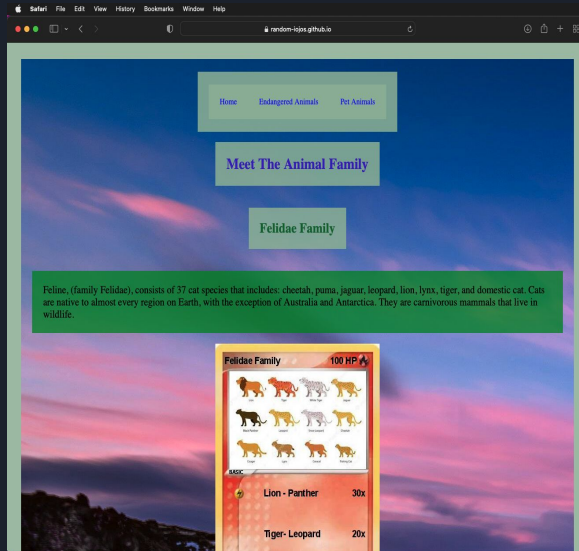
Safari File Edit View History Bookmarks Window Help

random-iojos.github.io

Home Endangered Animals Pet Animals

Meet The Animal Family

Felidae Family

Feline, (family Felidae), consists of 37 cat species that includes: cheetah, puma, jaguar, leopard, lion, lynx, tiger, and domestic cat. Cats are native to almost every region on Earth, with the exception of Australia and Antarctica. They are carnivorous mammals that live in wildlife.

Felidae Family 100 HP

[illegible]

BASIC

Lion - Panther 30x

Tiger- Leopard 20x